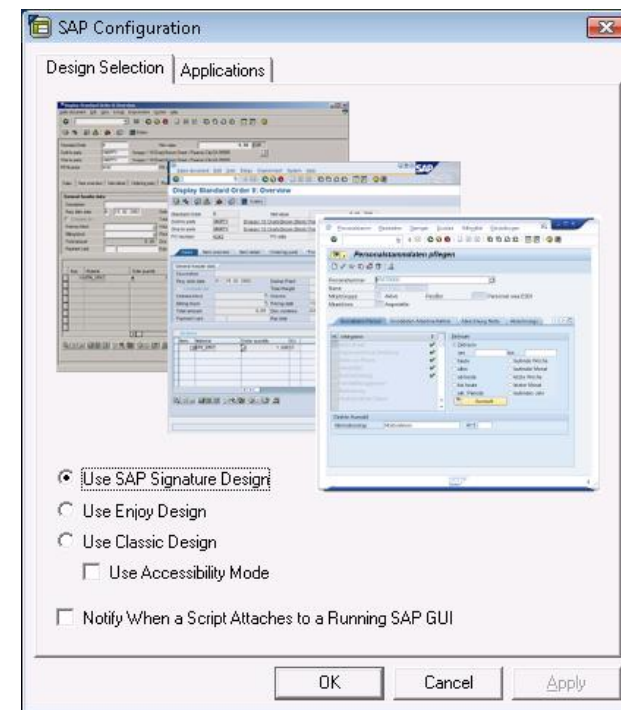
SAP Configuration

Design Selection | Applications

Display Standard Order 9: Overview

Personalstammdaten pflegen

Use SAP Signature Design

Use Enjoy Design

Use Classic Design

Use Accessibility Mode

Notify When a Script Attaches to a Running SAP GUI

OK | Cancel | Apply